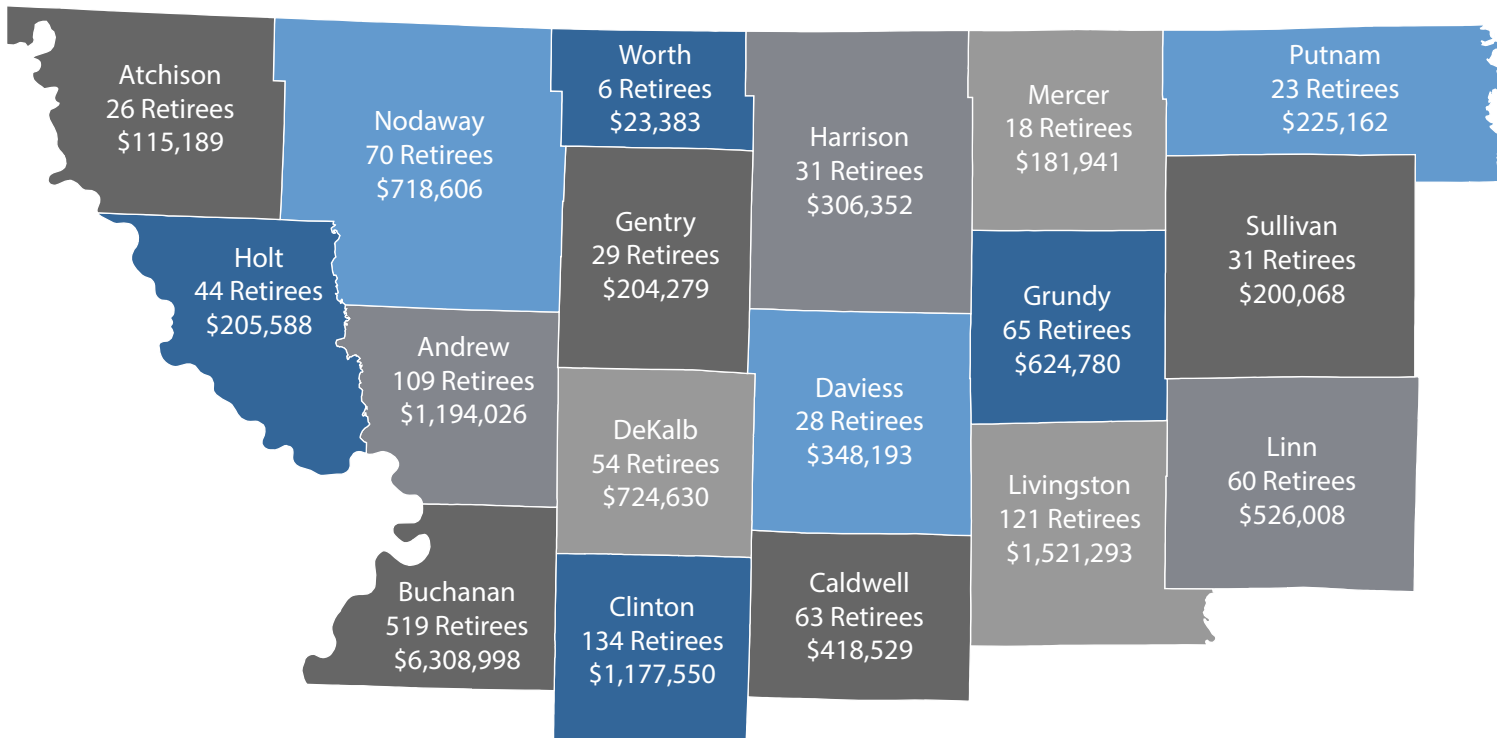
Atchison
26 Retirees
$115,189

Nodaway
70 Retirees
$718,606

Worth
6 Retirees
$23,383

Harrison
31 Retirees
$306,352

Mercer
18 Retirees
$181,941

Putnam
23 Retirees
$225,162

Holt
44 Retirees
$205,588

Gentry
29 Retirees
$204,279

Sullivan
31 Retirees
$200,068

Grundy
65 Retirees
$624,780

Andrew
109 Retirees
$1,194,026

Daviess
28 Retirees
$348,193

DeKalb
54 Retirees
$724,630

Linn
60 Retirees
$526,008

Livingston
121 Retirees
$1,521,293

Buchanan
519 Retirees
$6,308,998

Clinton
134 Retirees
$1,177,550

Caldwell
63 Retirees
$418,529